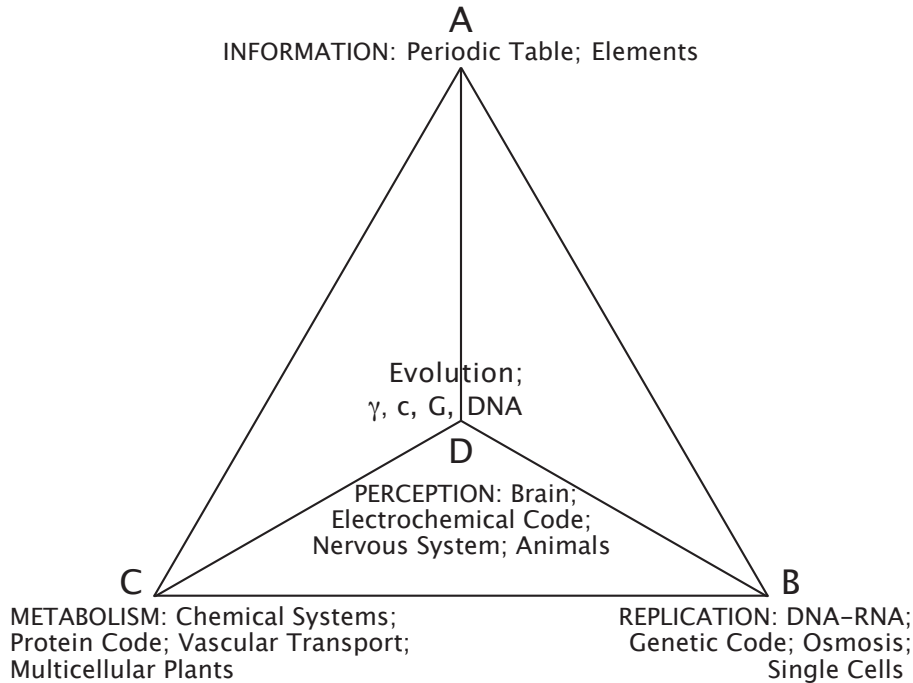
A
INFORMATION: Periodic Table; Elements

Evolution;
$\gamma$, c, G, DNA

D
PERCEPTION: Brain; Electrochemical Code; Nervous System; Animals

C
METABOLISM: Chemical Systems; Protein Code; Vascular Transport; Multicellular Plants

B
REPLICATION: DNA-RNA; Genetic Code; Osmosis; Single Cells